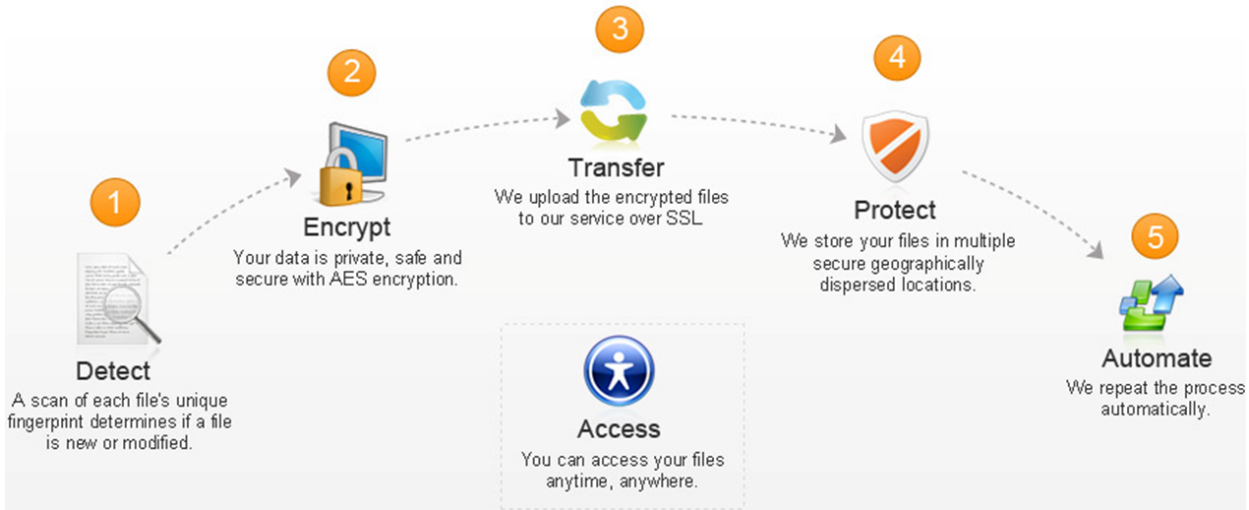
1

Detect

A scan of each file's unique fingerprint determines if a file is new or modified.

2

Encrypt

Your data is private, safe and secure with AES encryption.

3

Transfer

We upload the encrypted files to our service over SSL.

4

Protect

We store your files in multiple secure geographically dispersed locations.

5

Automate

We repeat the process automatically.

Access

You can access your files anytime, anywhere.